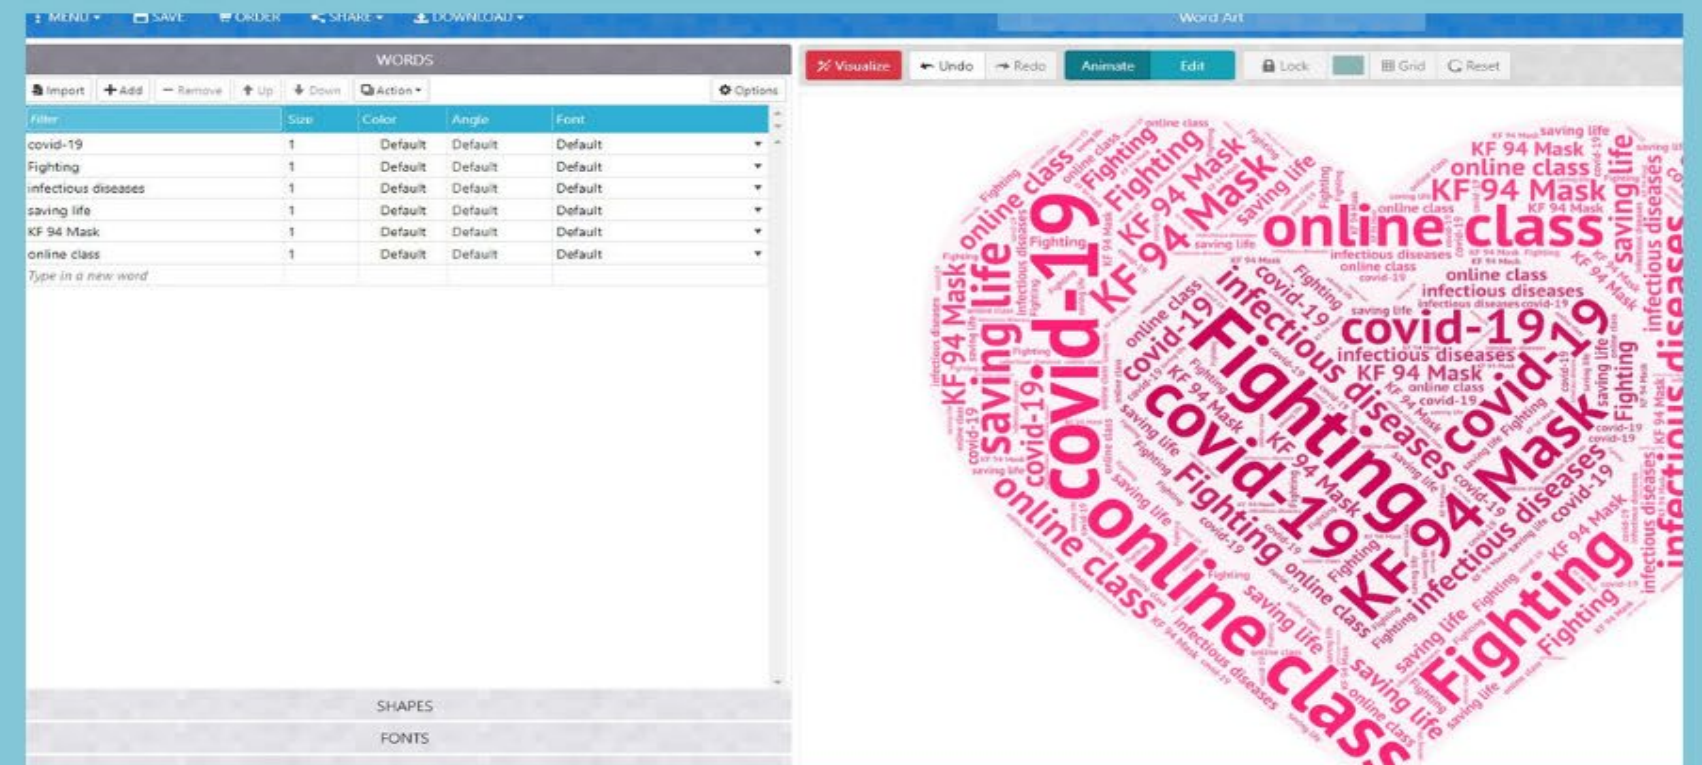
MENU ▾ SAVE ORDER SHARE ▾ DOWNLOAD ▾ Word Art

WORDS

Import + Add − Remove Up Down Action ▾ Options

Visualize Undo Redo Animate Edit Lock Grid Reset

| Filter | Size | Color | Angle | Font |
|---|---|---|---|---|
| covid-19 | 1 | Default | Default | Default |
| Fighting | 1 | Default | Default | Default |
| infectious diseases | 1 | Default | Default | Default |
| saving life | 1 | Default | Default | Default |
| KF 94 Mask | 1 | Default | Default | Default |
| online class | 1 | Default | Default | Default |
| Type in a new word | | | | |

SHAPES

FONTS

online class covid-19 Fighting KF 94 Mask saving life infectious diseases online class covid-19 Fighting KF 94 Mask saving life infectious diseases online class covid-19 Fighting KF 94 Mask online class saving life infectious diseases covid-19 Fighting KF 94 Mask online class saving life infectious diseases